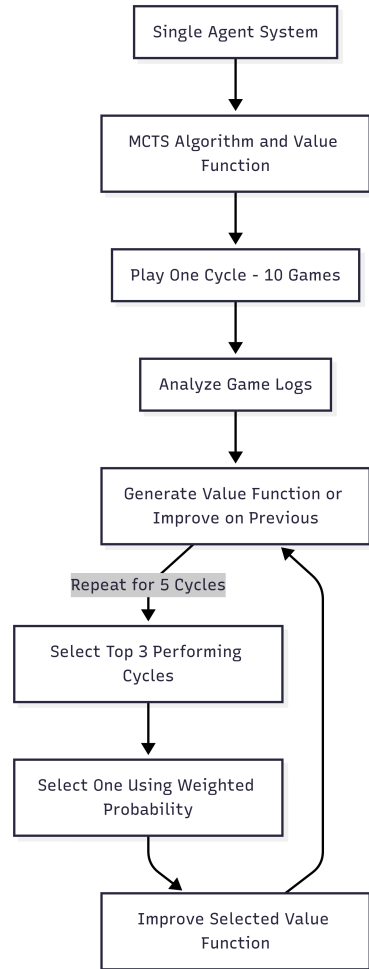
Single Agent System

MCTS Algorithm and Value Function

Play One Cycle - 10 Games

Analyze Game Logs

Generate Value Function or Improve on Previous

Repeat for 5 Cycles

Select Top 3 Performing Cycles

Select One Using Weighted Probability

Improve Selected Value Function